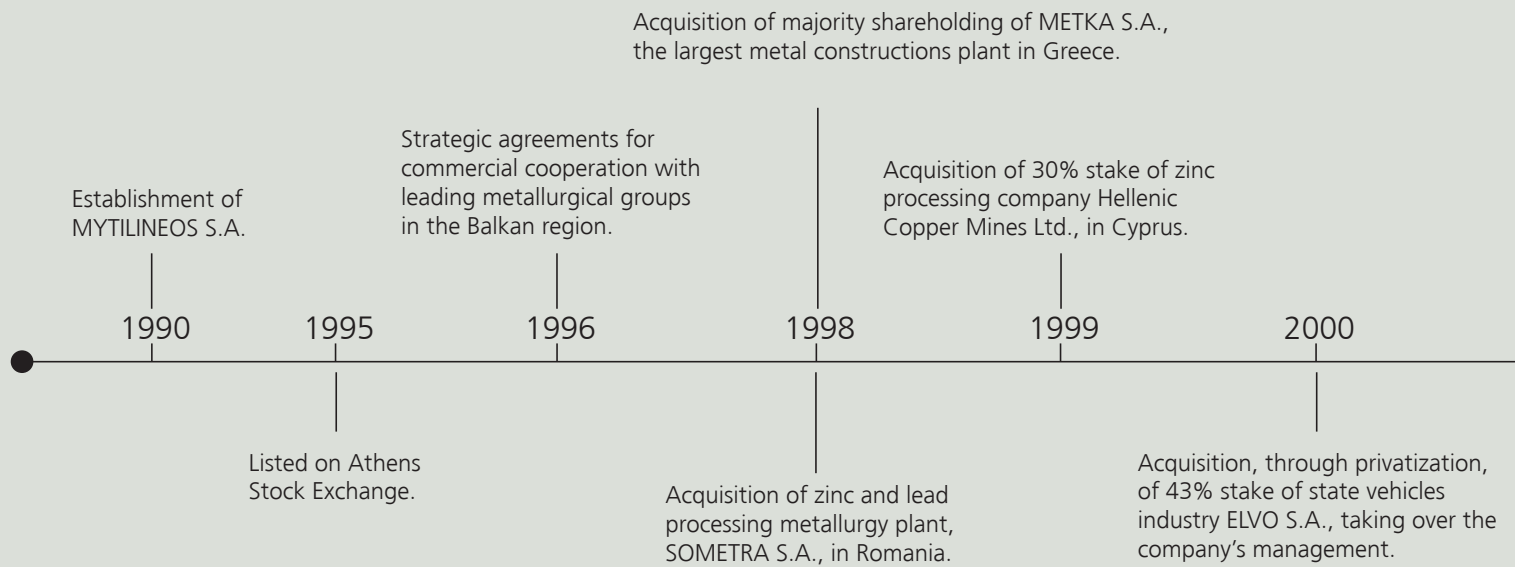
Acquisition of majority shareholding of METKA S.A., the largest metal constructions plant in Greece.

Strategic agreements for commercial cooperation with leading metallurgical groups in the Balkan region.

Establishment of MYTILINEOS S.A.

Acquisition of 30% stake of zinc processing company Hellenic Copper Mines Ltd., in Cyprus.

1990

1995

1996

1998

1999

2000

Listed on Athens Stock Exchange.

Acquisition of zinc and lead processing metallurgy plant, SOMETRA S.A., in Romania.

Acquisition, through privatization, of 43% stake of state vehicles industry ELVO S.A., taking over the company's management.